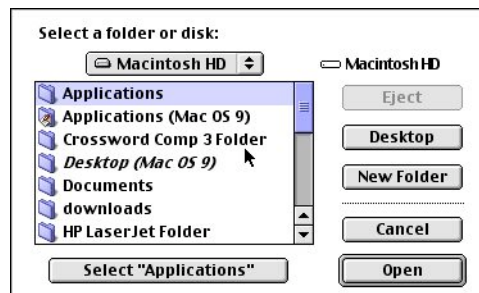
Select a folder or disk:

Macintosh HD

Macintosh HD

Applications
Applications (Mac OS 9)
Crossword Comp 3 Folder
Desktop (Mac OS 9)
Documents
downloads
HP LaserJet Folder

Eject
Desktop
New Folder
Cancel

Select "Applications"

Open